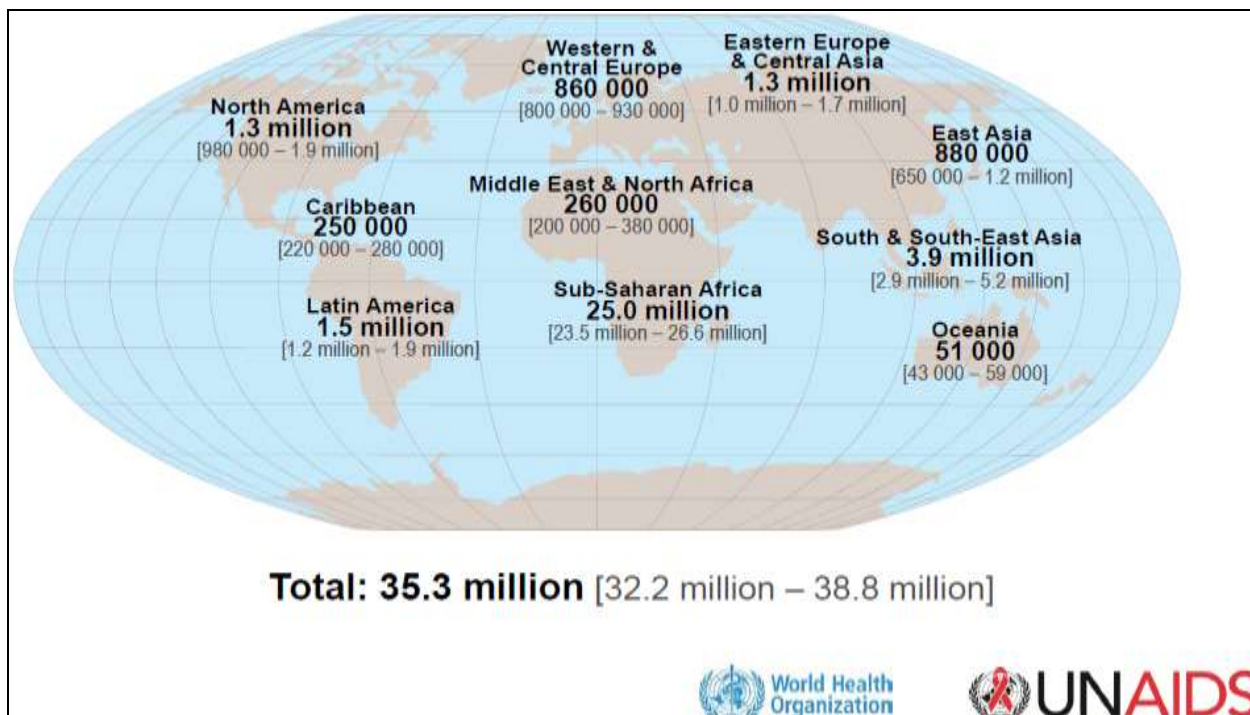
Western & Central Europe
860 000
[800 000 – 930 000]

Eastern Europe & Central Asia
1.3 million
[1.0 million – 1.7 million]

North America
1.3 million
[980 000 – 1.9 million]

East Asia
880 000
[650 000 – 1.2 million]

Caribbean
250 000
[220 000 – 280 000]

Middle East & North Africa
260 000
[200 000 – 380 000]

South & South-East Asia
3.9 million
[2.9 million – 5.2 million]

Latin America
1.5 million
[1.2 million – 1.9 million]

Sub-Saharan Africa
25.0 million
[23.5 million – 26.6 million]

Oceania
51 000
[43 000 – 59 000]

Total: 35.3 million [32.2 million – 38.8 million]

World Health Organization

UNAIDS